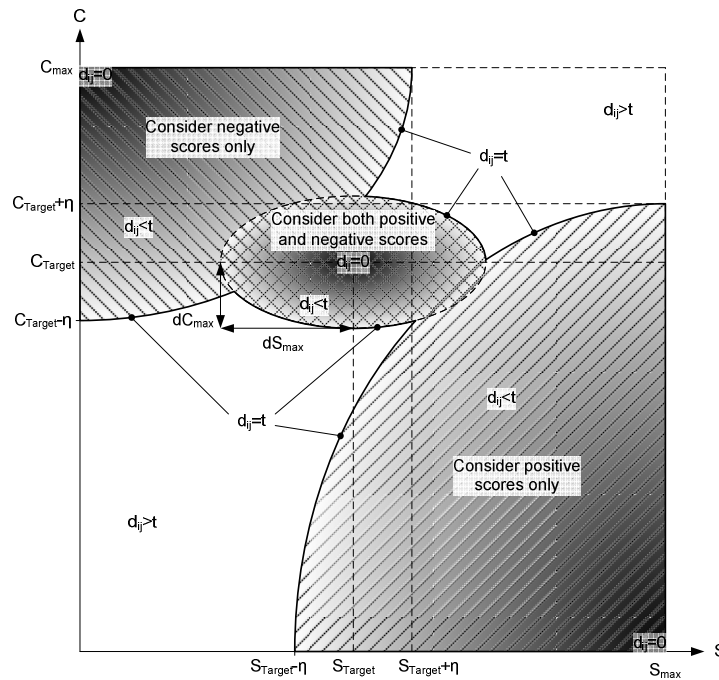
C

$C_{max}$

$d_{ij}=0$

Consider negative scores only

$d_{ij}>t$

$d_{ij}=t$

$C_{Target}+\eta$

$d_{ij}<t$

Consider both positive and negative scores

$C_{Target}$

$d_{ij}=0$

$d_{ij}<t$

$C_{Target}-\eta$

$dC_{max}$

$dS_{max}$

$d_{ij}<t$

$d_{ij}=t$

Consider positive scores only

$d_{ij}>t$

$d_{ij}=0$

$S_{Target}-\eta$

$S_{Target}$

$S_{Target}+\eta$

$S_{max}$

S